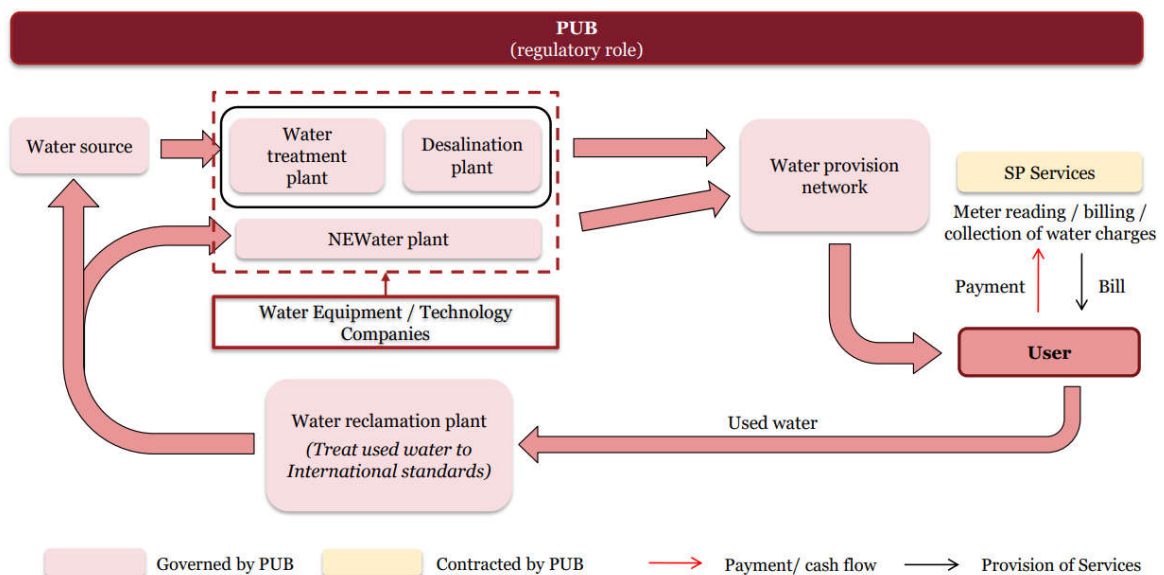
PUB
(regulatory role)

Water source

Water treatment plant

Desalination plant

NEWater plant

Water Equipment / Technology Companies

Water provision network

SP Services

Meter reading / billing / collection of water charges

Payment

Bill

User

Used water

Water reclamation plant
(Treat used water to International standards)

Governed by PUB
Contracted by PUB
Payment/ cash flow
Provision of Services